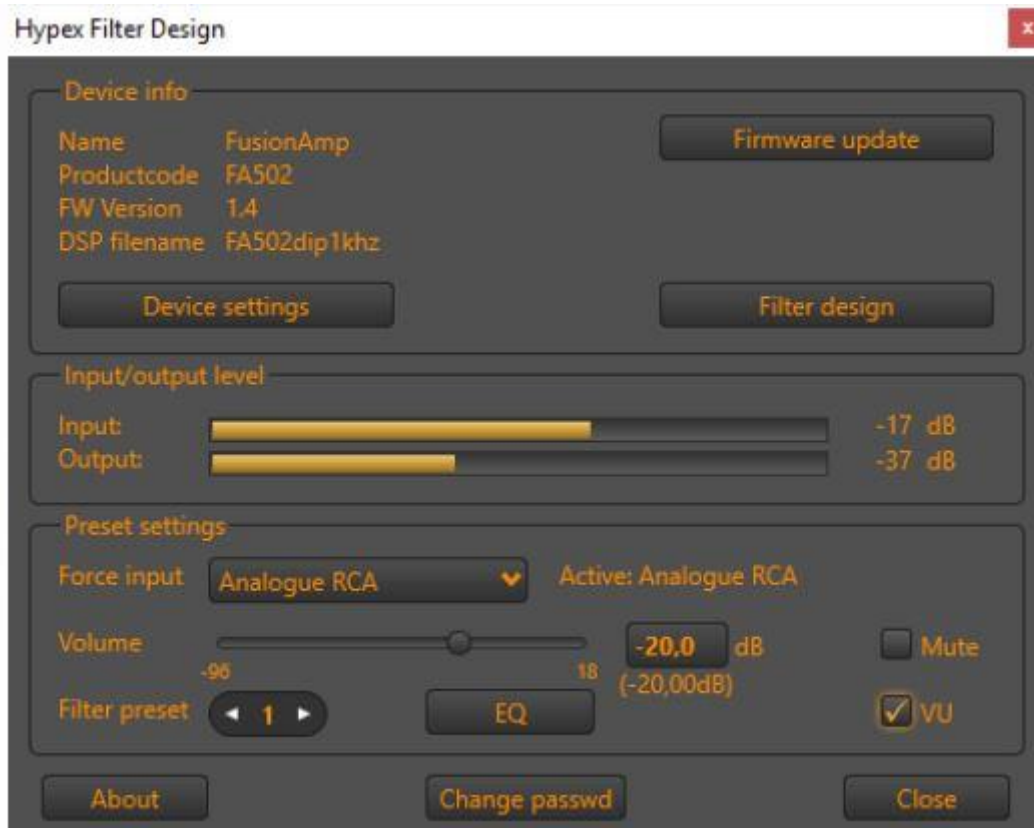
Hypex Filter Design

Device info

Name FusionAmp
Productcode FA502
FW Version 1.4
DSP filename FA502dip1khz

Firmware update

Device settings

Filter design

Input/output level

Input: -17 dB
Output: -37 dB

Preset settings

Force input Analogue RCA
Active: Analogue RCA

Volume
-96 18
-20,0 dB
(-20,00dB)

Mute

Filter preset 1

EQ

VU

About

Change passwd

Close